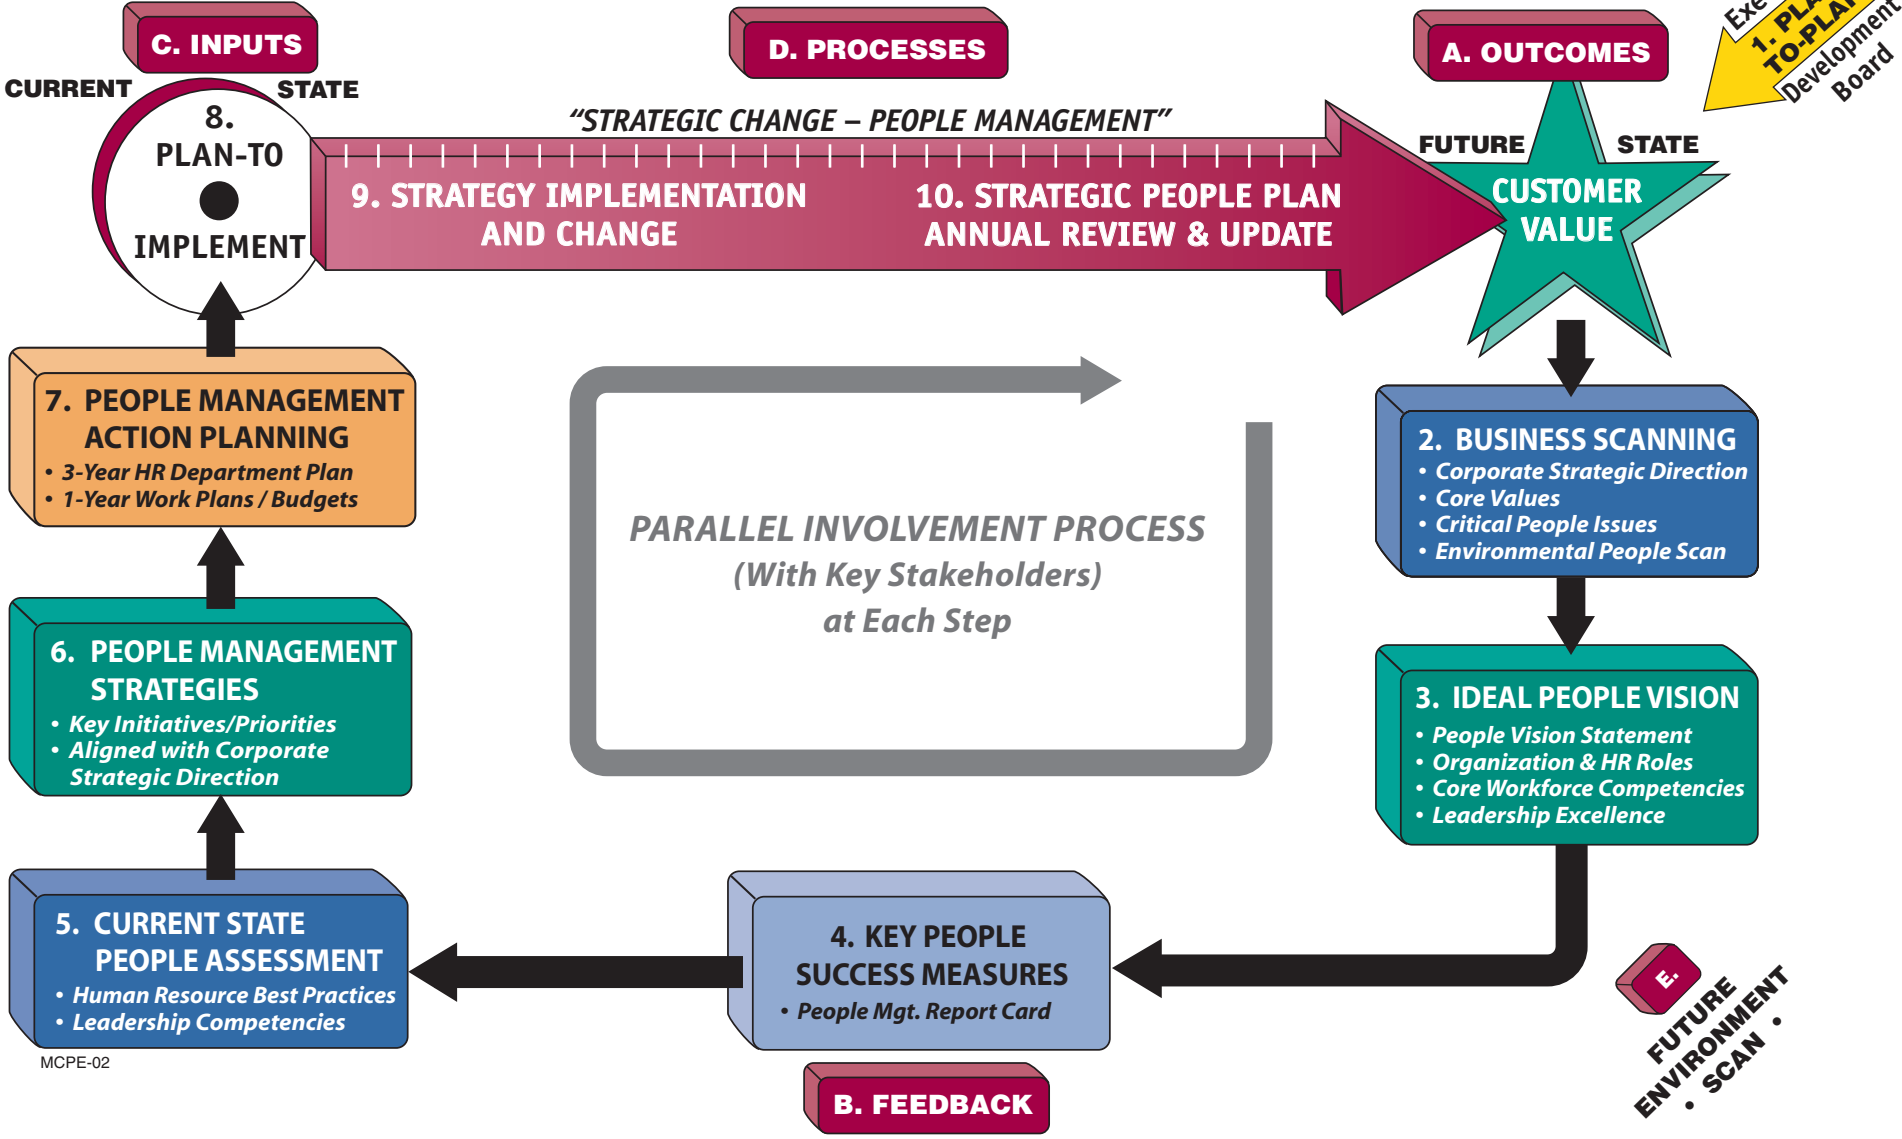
C. INPUTS

D. PROCESSES

A. OUTCOMES

Exe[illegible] 1. PLA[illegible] TO-PLA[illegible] Development Board

CURRENT STATE

8. PLAN-TO IMPLEMENT

"STRATEGIC CHANGE – PEOPLE MANAGEMENT"

9. STRATEGY IMPLEMENTATION AND CHANGE

10. STRATEGIC PEOPLE PLAN ANNUAL REVIEW & UPDATE

FUTURE STATE

CUSTOMER VALUE

7. PEOPLE MANAGEMENT ACTION PLANNING
• 3-Year HR Department Plan
• 1-Year Work Plans / Budgets

PARALLEL INVOLVEMENT PROCESS
(With Key Stakeholders)
at Each Step

2. BUSINESS SCANNING
• Corporate Strategic Direction
• Core Values
• Critical People Issues
• Environmental People Scan

6. PEOPLE MANAGEMENT STRATEGIES
• Key Initiatives/Priorities
• Aligned with Corporate Strategic Direction

3. IDEAL PEOPLE VISION
• People Vision Statement
• Organization & HR Roles
• Core Workforce Competencies
• Leadership Excellence

5. CURRENT STATE PEOPLE ASSESSMENT
• Human Resource Best Practices
• Leadership Competencies

4. KEY PEOPLE SUCCESS MEASURES
• People Mgt. Report Card

E. FUTURE ENVIRONMENT • SCAN •

MCPE-02

B. FEEDBACK